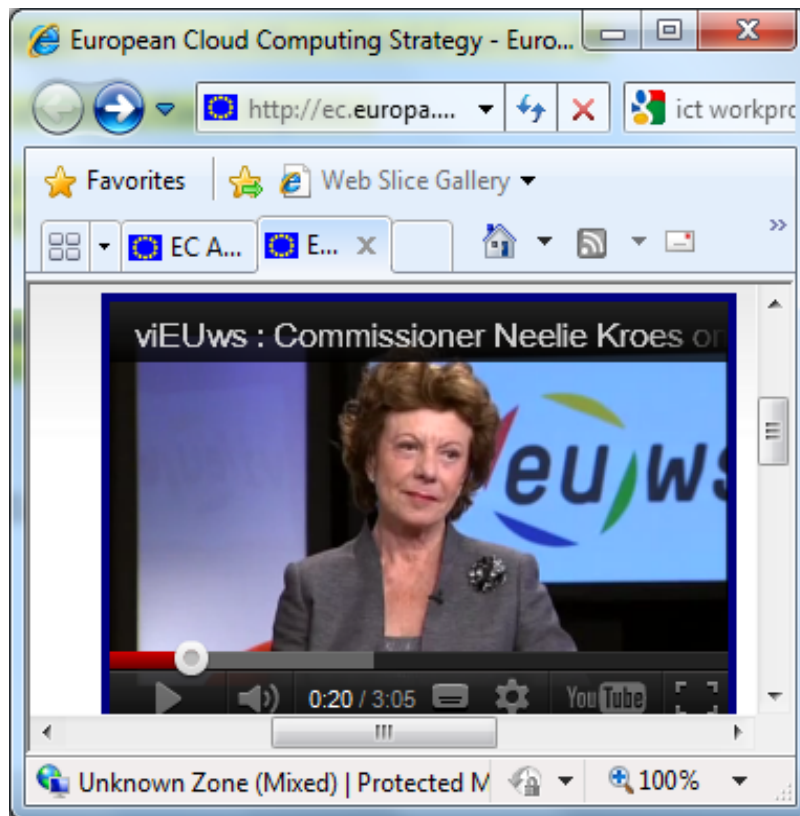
European Cloud Computing Strategy - Euro...

http://ec.europa....

ict workpro

Favorites

Web Slice Gallery

EC A...

E...

viEUws : Commissioner Neelie Kroes on

eu ws

0:20 / 3:05

YouTube

Unknown Zone (Mixed) | Protected M

100%